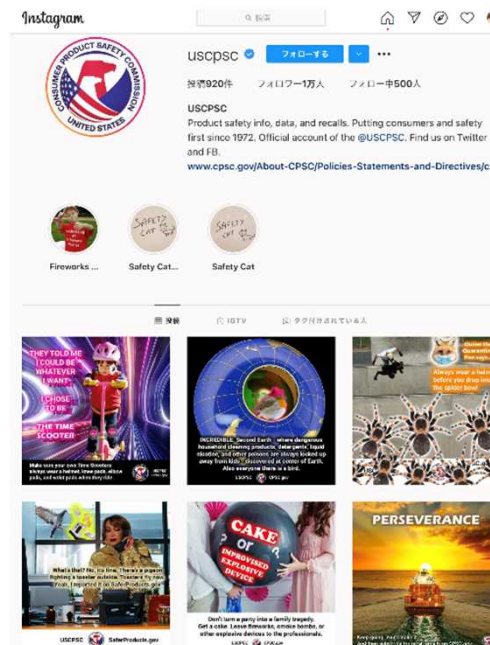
Instagram

Q 検索

CONSUMER PRODUCT SAFETY COMMISSION UNITED STATES

uscpsc

フォローする

•••

投稿920件　フォロワー1万人　フォロー中500人

USCPSC

Product safety info, data, and recalls. Putting consumers and safety first since 1972. Official account of the @USCPSC. Find us on Twitter and FB.

www.cpsc.gov/About-CPSC/Policies-Statements-and-Directives/c

Fireworks ...　Safety Cat...　Safety Cat

SAFETY CAT

SAFETY CAT

投稿　IGTV　タグ付けされている人

THEY TOLD ME I COULD BE WHATEVER I WANT. I CHOSE TO BE THE TIME SCOOTER

Make sure your own Time Scooters always wear a helmet, knee pads, elbow pads, and wrist pads when they ride.

INCREDIBLE: Second Earth, where dangerous household cleaning products, detergents, liquid nicotine, and other poisons are always locked up away from kids, discovered at center of Earth. Also everyone there is a bird.

USCPSC　CPSC.gov

Always wear a helmet before you drop into the spider bowl

What's that? No, it's fine. There's a pigeon fighting a toaster outside. Toasters fly now. Yeah, I reported it on SaferProducts.gov

USCPSC　SaferProducts.gov

CAKE OR IMPROVISED EXPLOSIVE DEVICE

Don't turn a party into a family tragedy. Get a cake. Leave fireworks, smoke bombs, or other explosive devices to the professionals.

USCPSC　CPSC.gov

PERSEVERANCE